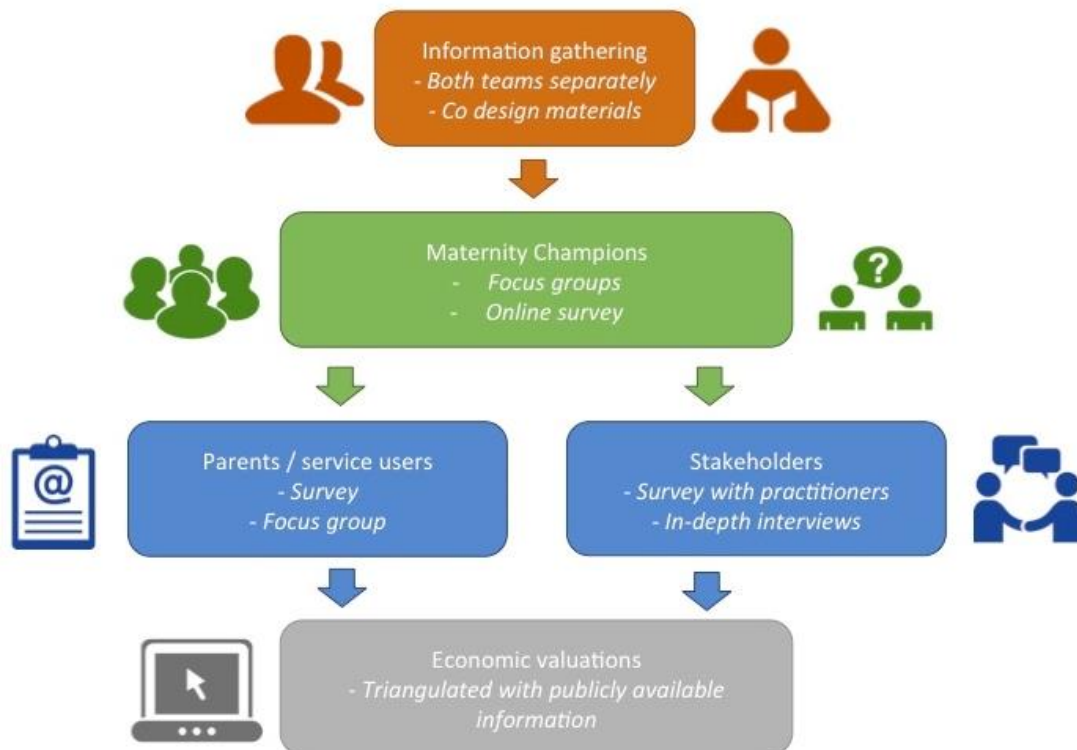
Information gathering
- *Both teams separately*
- *Co design materials*

Maternity Champions
- *Focus groups*
- *Online survey*

Parents / service users
- *Survey*
- *Focus group*

Stakeholders
- *Survey with practitioners*
- *In-depth interviews*

Economic valuations
- *Triangulated with publicly available information*